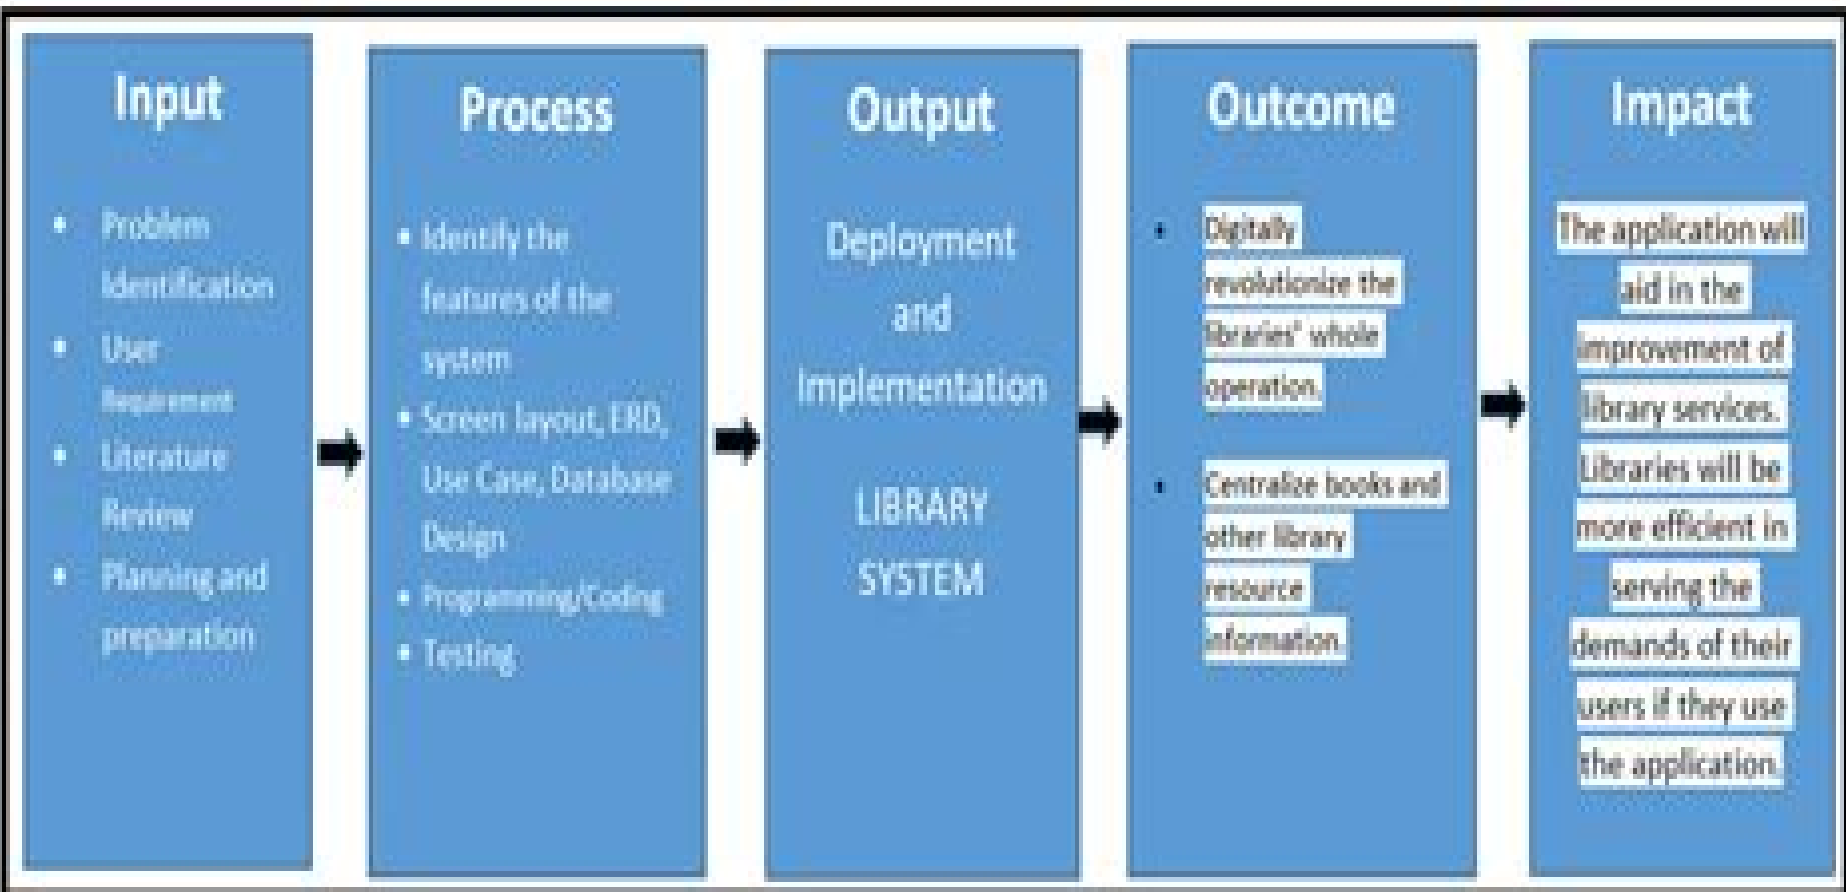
Input

- Problem Identification
- User Requirement
- Literature Review
- Planning and preparation

Process

- Identify the features of the system
- Screen layout, ERD, Use Case, Database Design
- Programming/Coding
- Testing

Output

Deployment and Implementation

LIBRARY SYSTEM

Outcome

- Digitally revolutionize the libraries' whole operation.
- Centralize books and other library resource information.

Impact

The application will aid in the improvement of library services. Libraries will be more efficient in serving the demands of their users if they use the application.